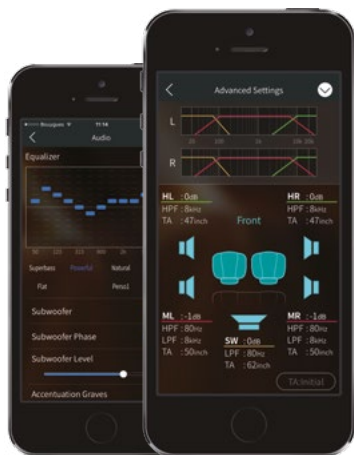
•••oo Bouygues 11:14

Audio

Equalizer

Superbass Powerful Natural

Flat Person

Subwoofer

Subwoofer Phase

Subwoofer Level

Accentuation Graves

Advanced Settings

L

R

HL :0dB
HPF :8kHz
TA :47inch

HR :0dB
HPF :8kHz
TA :47inch

Front

ML :-1dB
HPF :80Hz
LPF :8kHz
TA :50inch

SW :0dB
LPF :80Hz
TA :62inch

MR :-1dB
HPF :80Hz
LPF :8kHz
TA :50inch

TA:Initial